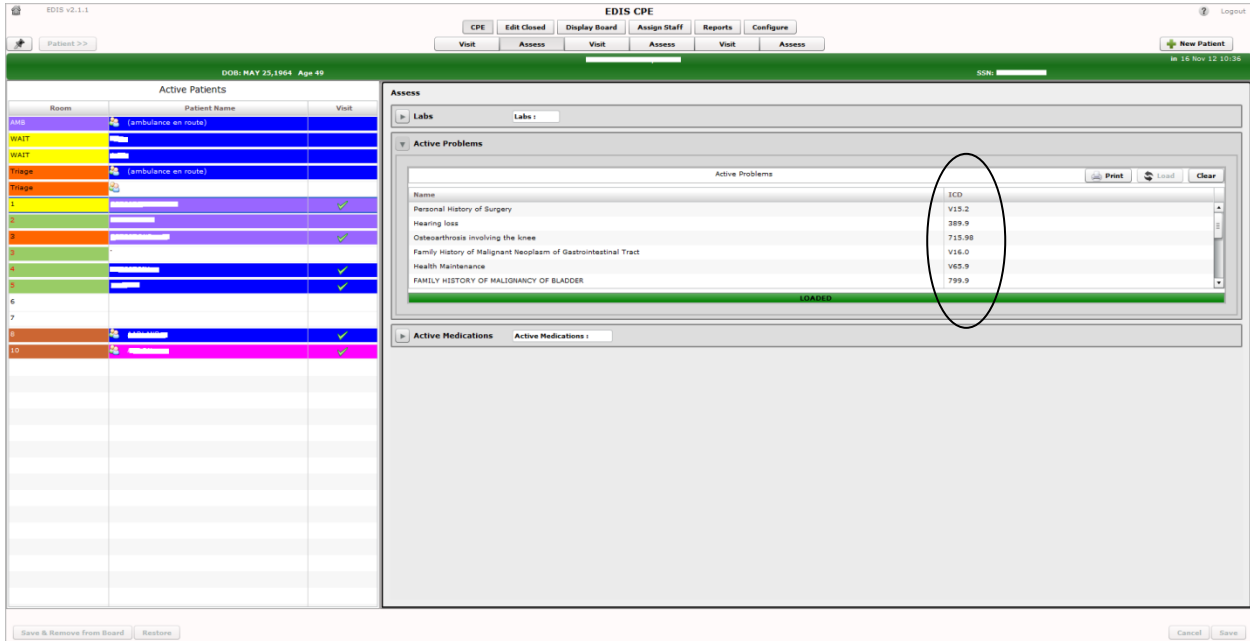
EDIS v2.1.1

EDIS CPE

Logout

CPE | Edit Closed | Display Board | Assign Staff | Reports | Configure

Patient >>

Visit | Assess | Visit | Assess | Visit | Assess

New Patient

DOB: MAY 25,1964 Age 49

SSN:

in 16 Nov 12 10:36

Active Patients

| Room | Patient Name | Visit |
|---|---|---|
| AMB | (ambulance en route) | |
| WAIT | | |
| WAIT | | |
| Triage | (ambulance en route) | |
| Triage | | |
| 1 | | ✔ |
| 2 | | |
| 3 | | ✔ |
| 3 | | |
| 4 | | ✔ |
| 5 | | ✔ |
| 6 | | |
| 7 | | |
| 8 | | ✔ |
| 10 | | ✔ |

Assess

Labs | Labs :

Active Problems

Active Problems | Print | Load | Clear

| Name | ICD |
|---|---|
| Personal History of Surgery | V15.2 |
| Hearing loss | 389.9 |
| Osteoarthrosis involving the knee | 715.98 |
| Family History of Malignant Neoplasm of Gastrointestinal Tract | V16.0 |
| Health Maintenance | V65.9 |
| FAMILY HISTORY OF MALIGNANCY OF BLADDER | 799.9 |

LOADED

Active Medications | Active Medications :

Save & Remove from Board | Restore

Cancel | Save